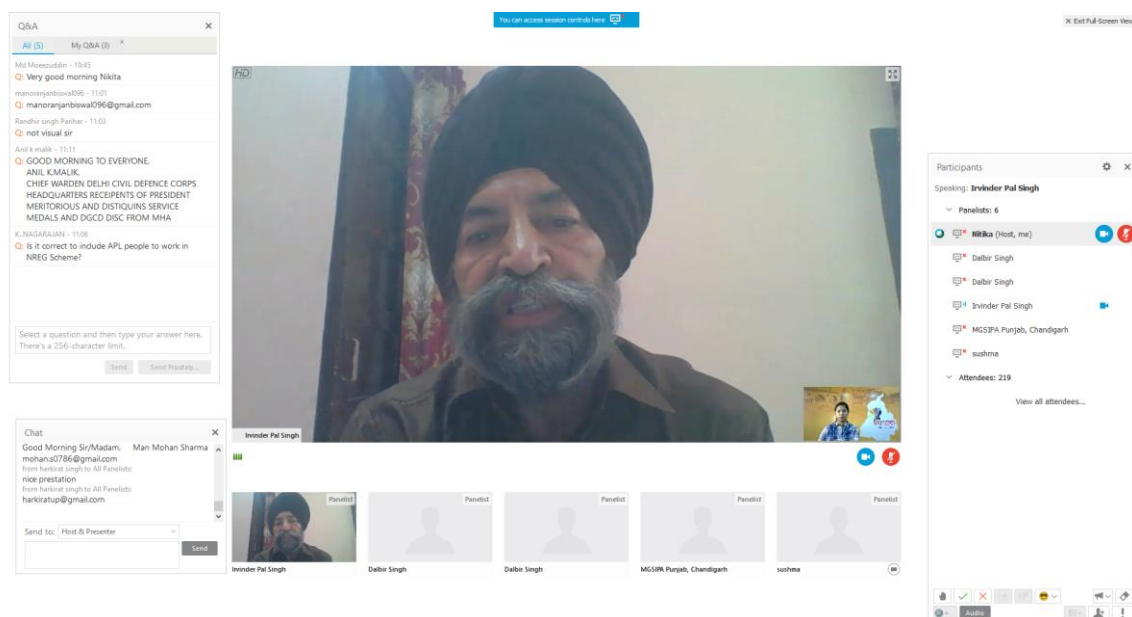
Q&A ×

All (5) My Q&A (0)

Md Moeezuddin - 10:45
Q: Very good morning Nikita

manoranjanbiswal096 - 11:01
Q: manoranjanbiswal096@gmail.com

Randhir singh Parihar - 11:03
Q: not visual sir

Anil k malik - 11:11
Q: GOOD MORNING TO EVERYONE. ANIL K.MALIK. CHIEF WARDEN DELHI CIVIL DEFENCE CORPS HEADQUARTERS RECEIPENTS OF PRESIDENT MERITORIOUS AND DISTIQUINS SERVICE MEDALS AND DGCD DISC FROM MHA

K.NAGARAJAN - 11:06
Q: Is it correct to inlude APL people to work in NREG Scheme?

Select a question and then type your answer here. There's a 256-character limit.

Send Send Privately...

You can access session controls here.

× Exit Full-Screen View

HD

Invinder Pal Singh

Participants

Speaking: Irvinder Pal Singh

Panelists: 6

Nitika (Host, me)

Dalbir Singh

Dalbir Singh

Irvinder Pal Singh

MGSIPA Punjab, Chandigarh

sushma

Attendees: 219

View all attendees...

Chat ×

Good Morning Sir/Madam. Man Mohan Sharma mohan.s0786@gmail.com

from harkirat singh to All Panelists:
nice prestation

from harkirat singh to All Panelists:
harkiratup@gmail.com

Send to: Host & Presenter

Send

Panelist Panelist Panelist Panelist Panelist

Invinder Pal Singh Dalbir Singh Dalbir Singh MGSIPA Punjab, Chandigarh sushma

Audio